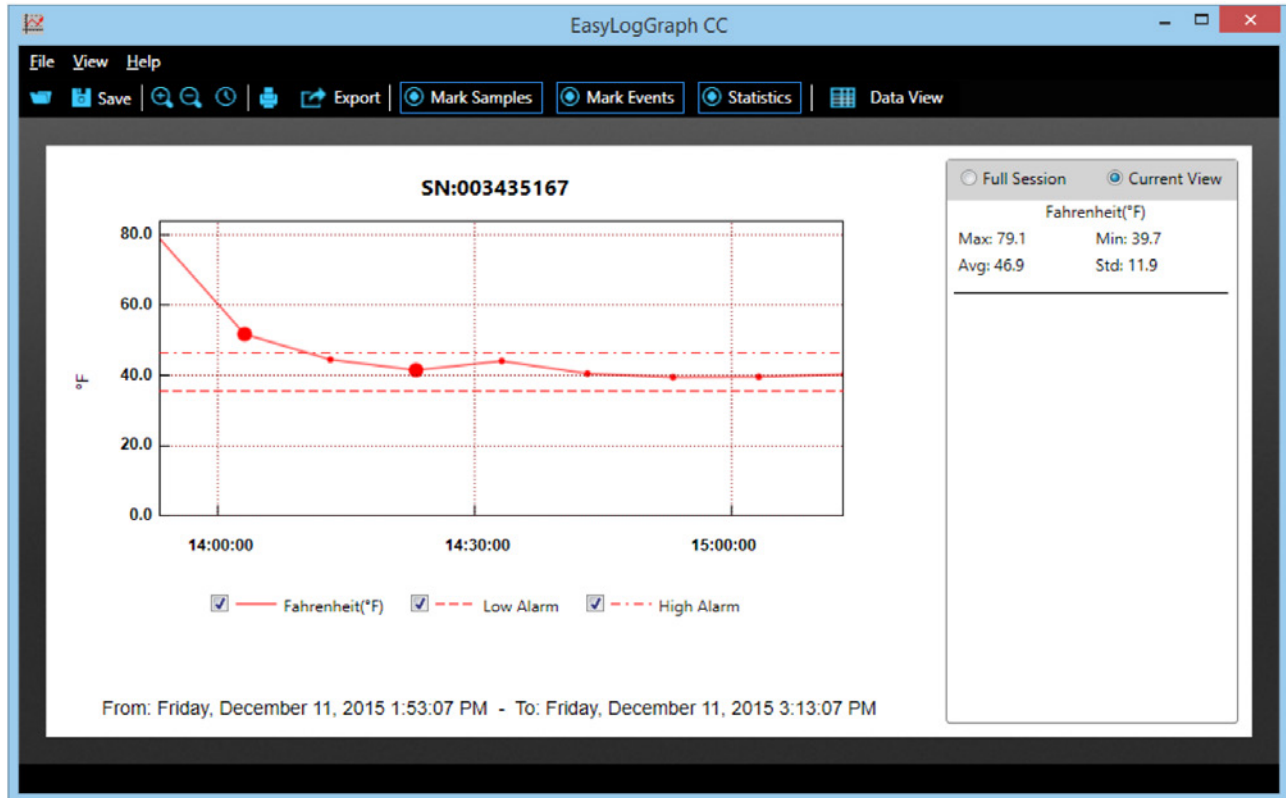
EasyLogGraph CC

File View Help

Save Export Mark Samples Mark Events Statistics Data View

SN:003435167

80.0
60.0
40.0
20.0
0.0

°F

14:00:00 14:30:00 15:00:00

Fahrenheit(°F) Low Alarm High Alarm

From: Friday, December 11, 2015 1:53:07 PM - To: Friday, December 11, 2015 3:13:07 PM

Full Session Current View

Fahrenheit(°F)

Max: 79.1 Min: 39.7
Avg: 46.9 Std: 11.9